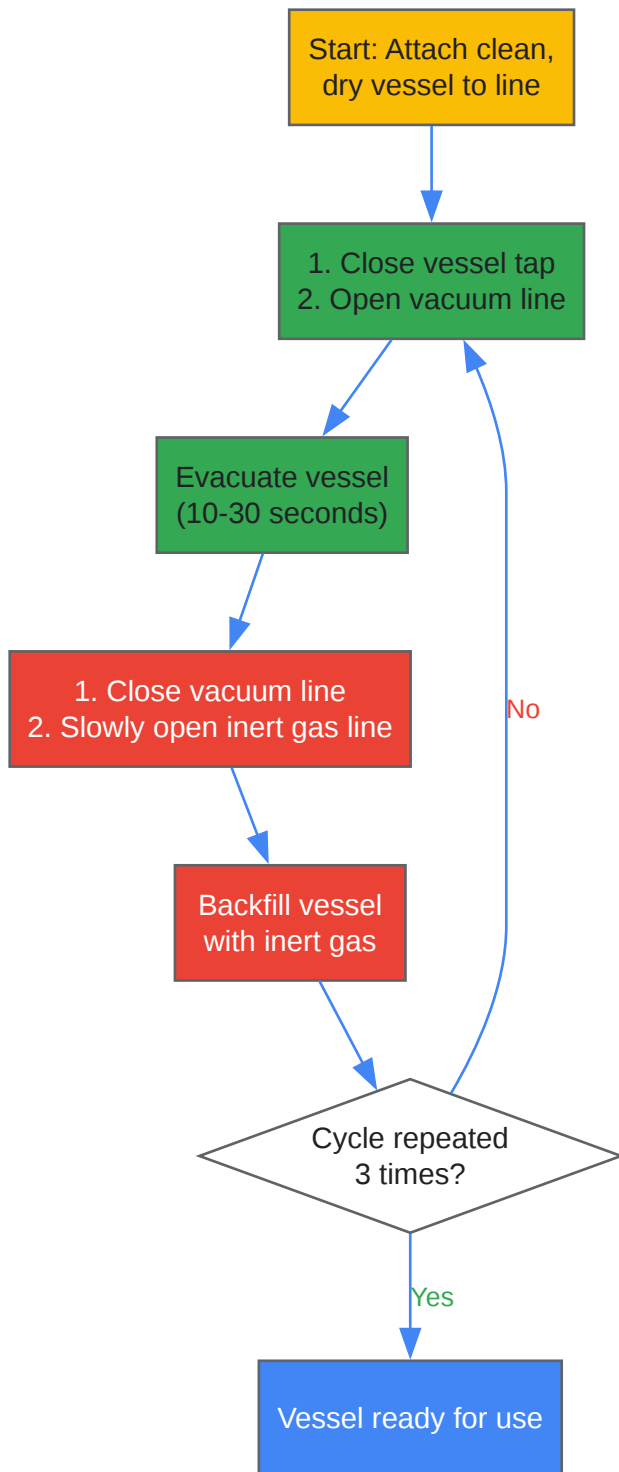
Start: Attach clean, dry vessel to line

1. Close vessel tap
2. Open vacuum line

Evacuate vessel (10-30 seconds)

1. Close vacuum line
2. Slowly open inert gas line

Backfill vessel with inert gas

Cycle repeated 3 times?

No

Yes

Vessel ready for use